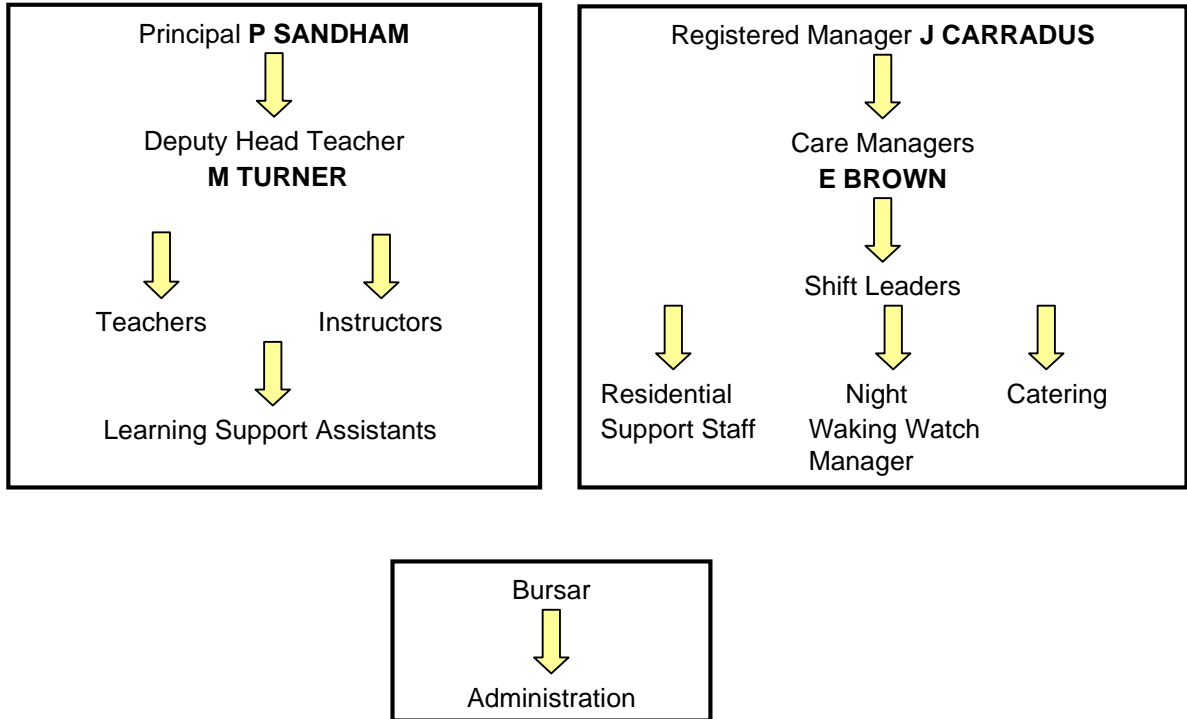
Principal **P SANDHAM**

Deputy Head Teacher
**M TURNER**

Teachers

Instructors

Learning Support Assistants

Registered Manager **J CARRADUS**

Care Managers
**E BROWN**

Shift Leaders

Residential Support Staff

Night Waking Watch Manager

Catering

Bursar

Administration